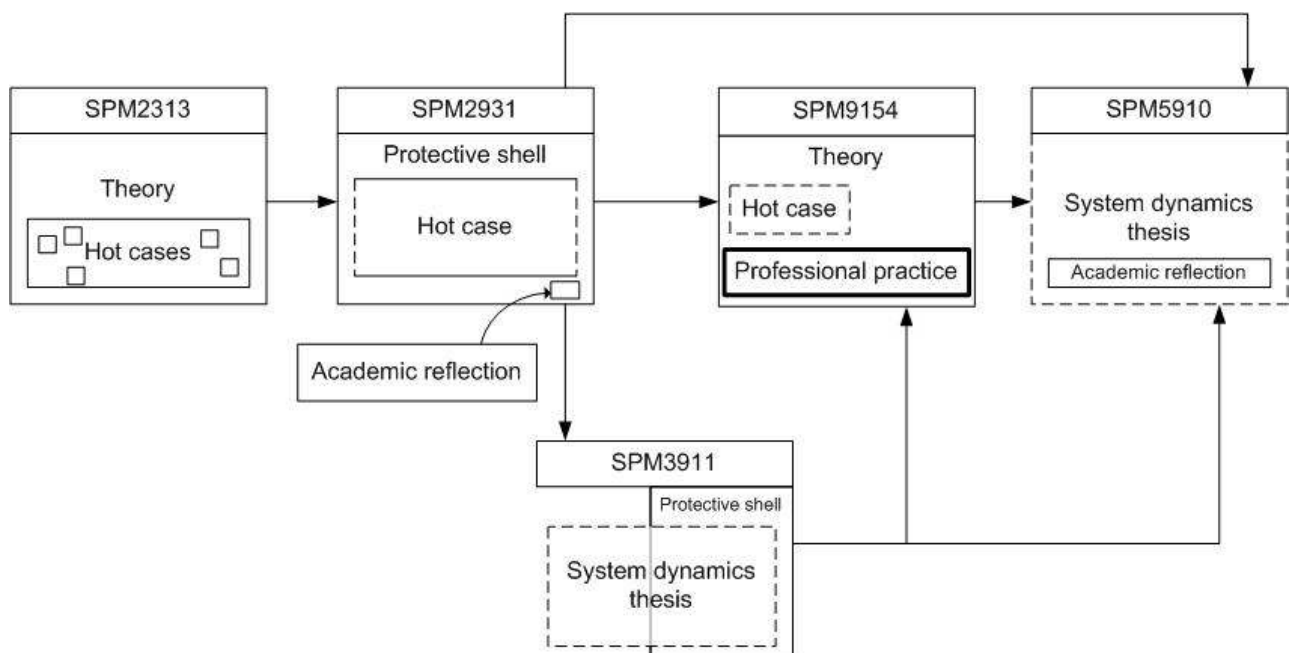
SPM2313

Theory

Hot cases

SPM2931

Protective shell

Hot case

Academic reflection

SPM9154

Theory

Hot case

Professional practice

SPM5910

System dynamics thesis

Academic reflection

SPM3911

Protective shell

System dynamics thesis